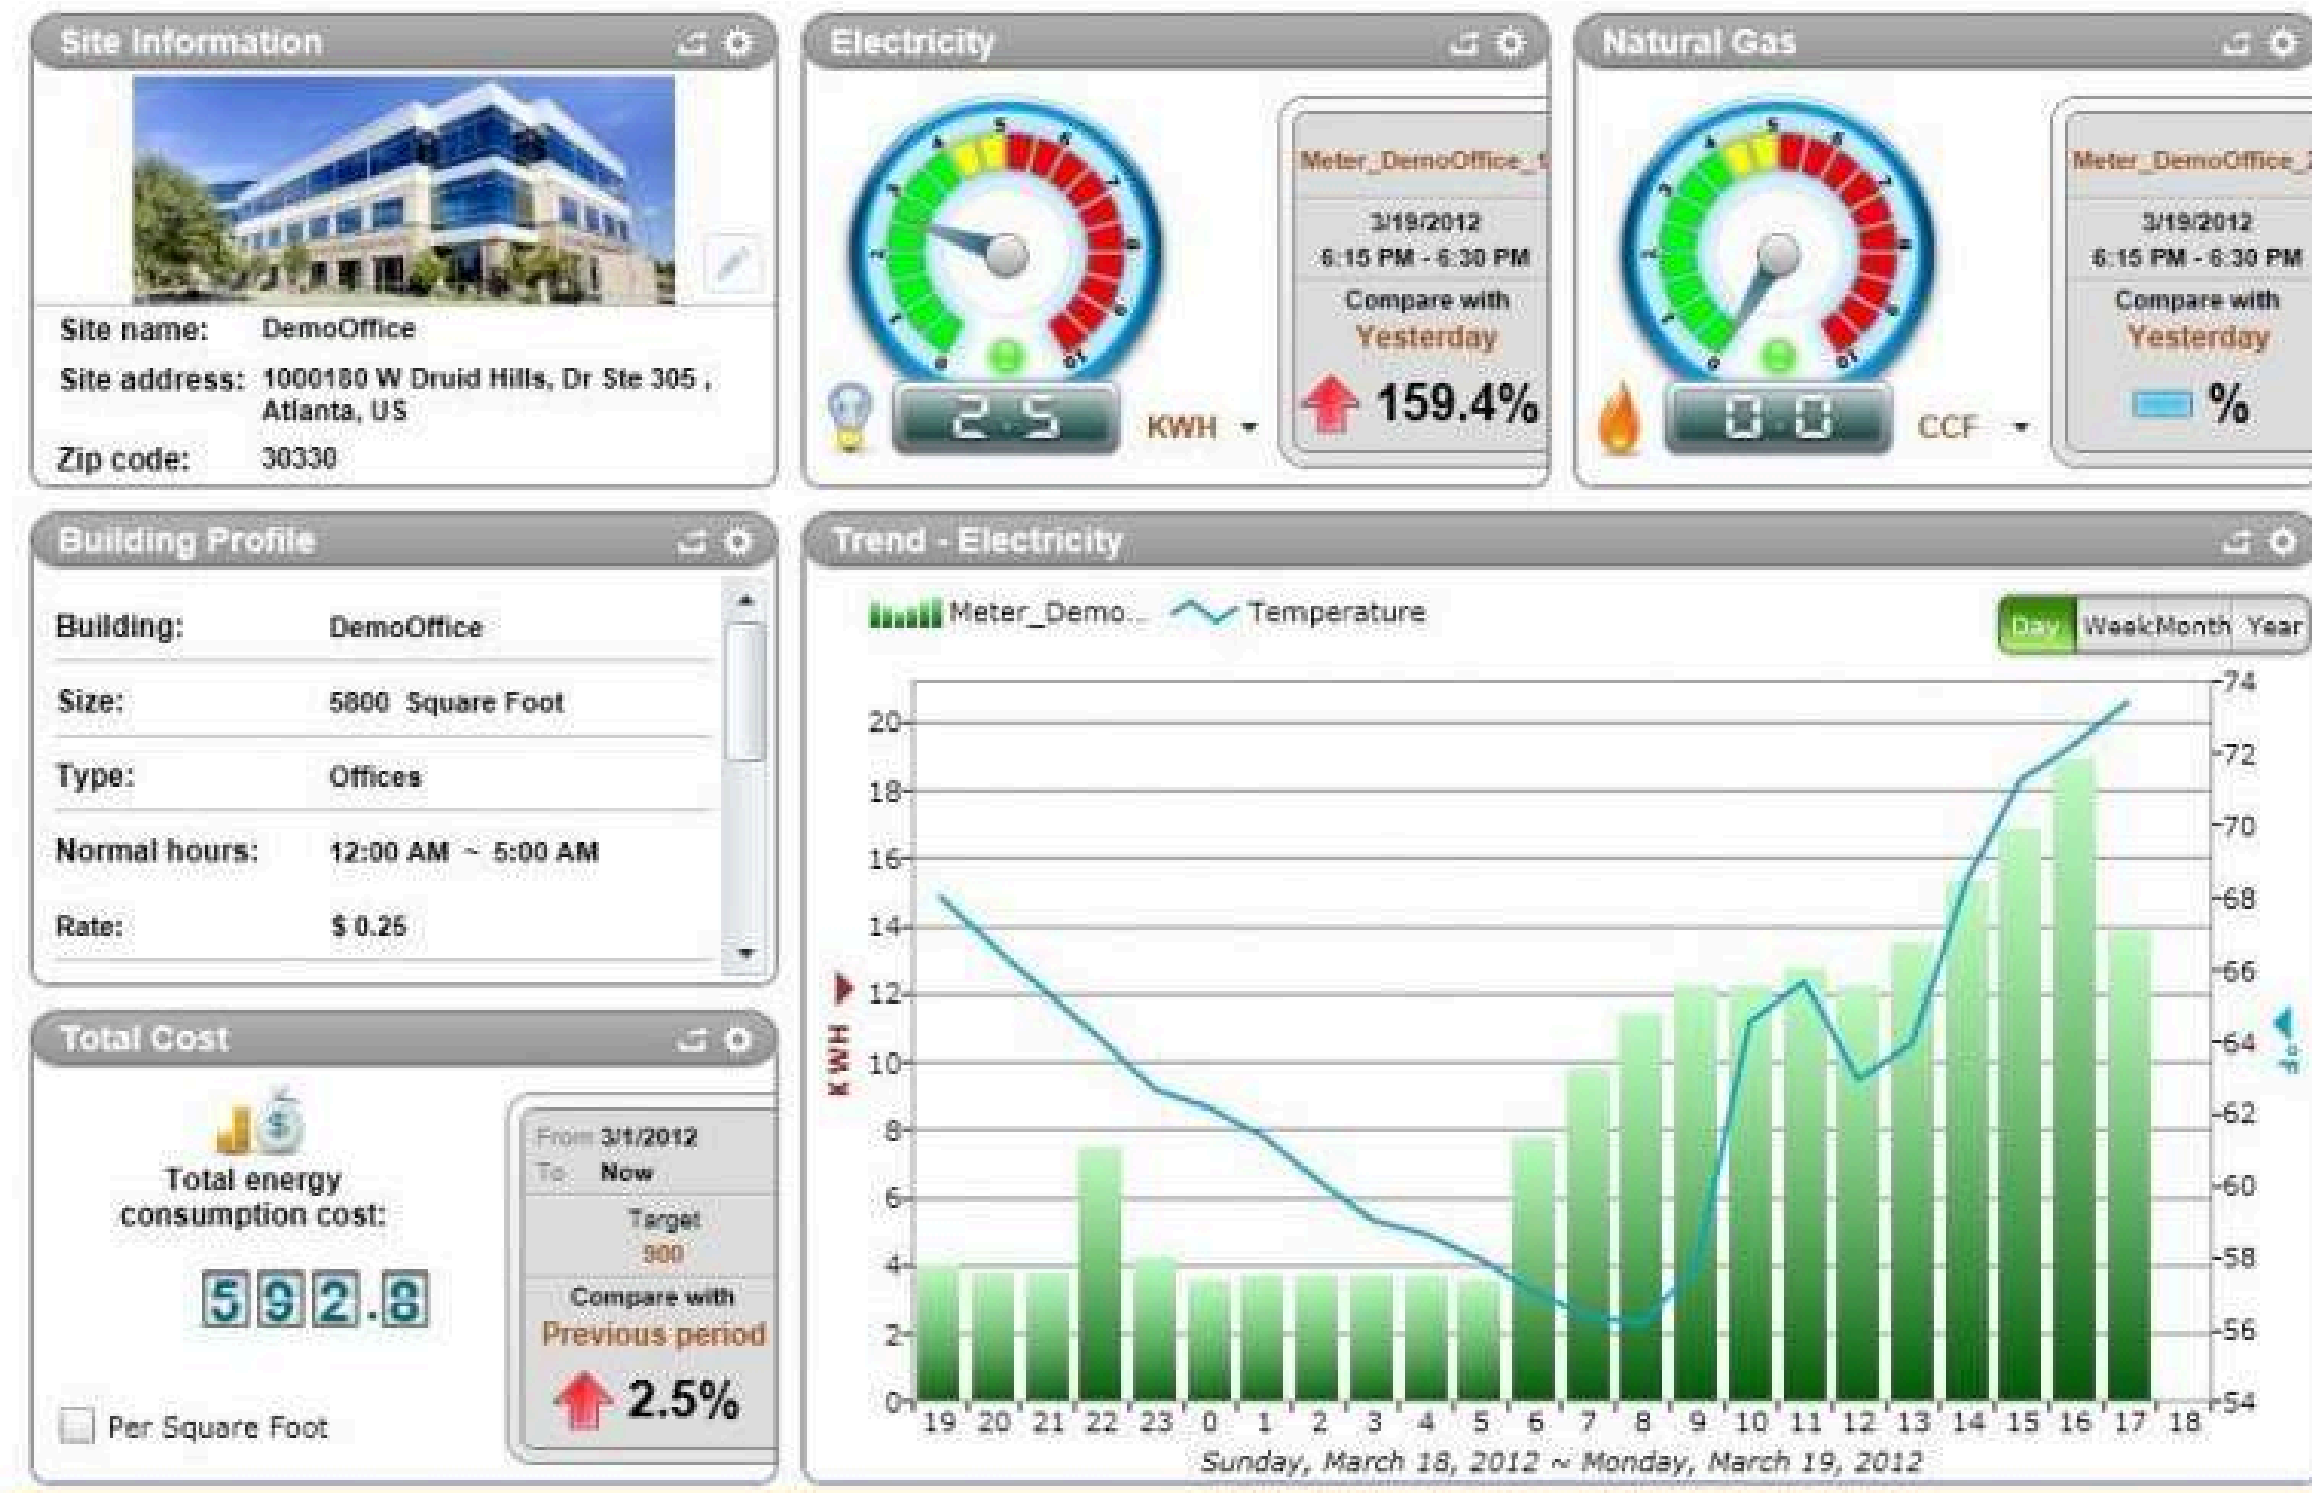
Site Information

Site name: DemoOffice

Site address: 1000180 W Druid Hills, Dr Ste 305 , Atlanta, US

Zip code: 30330

Electricity

Meter_DemoOffice_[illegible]

3/19/2012
6:15 PM - 6:30 PM

Compare with
Yesterday

159.4%

2.5

KWH

Natural Gas

Meter_DemoOffice_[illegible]

3/19/2012
6:15 PM - 6:30 PM

Compare with
Yesterday

%

0.0

CCF

Building Profile

| Building: | DemoOffice |
|---|---|
| Size: | 5800 Square Foot |
| Type: | Offices |
| Normal hours: | 12:00 AM ~ 5:00 AM |
| Rate: | $ 0.25 |

Total Cost

Total energy consumption cost:

592.8

Per Square Foot

From 3/1/2012
To: Now

Target
900

Compare with
Previous period

2.5%

Trend - Electricity

Meter_Demo... Temperature

Day Week Month Year

KWH

20
18
16
14
12
10
8
6
4
2
0

74
72
70
68
66
64
62
60
58
56
54

°F

19 20 21 22 23 0 1 2 3 4 5 6 7 8 9 10 11 12 13 14 15 16 17 18

Sunday, March 18, 2012 ~ Monday, March 19, 2012